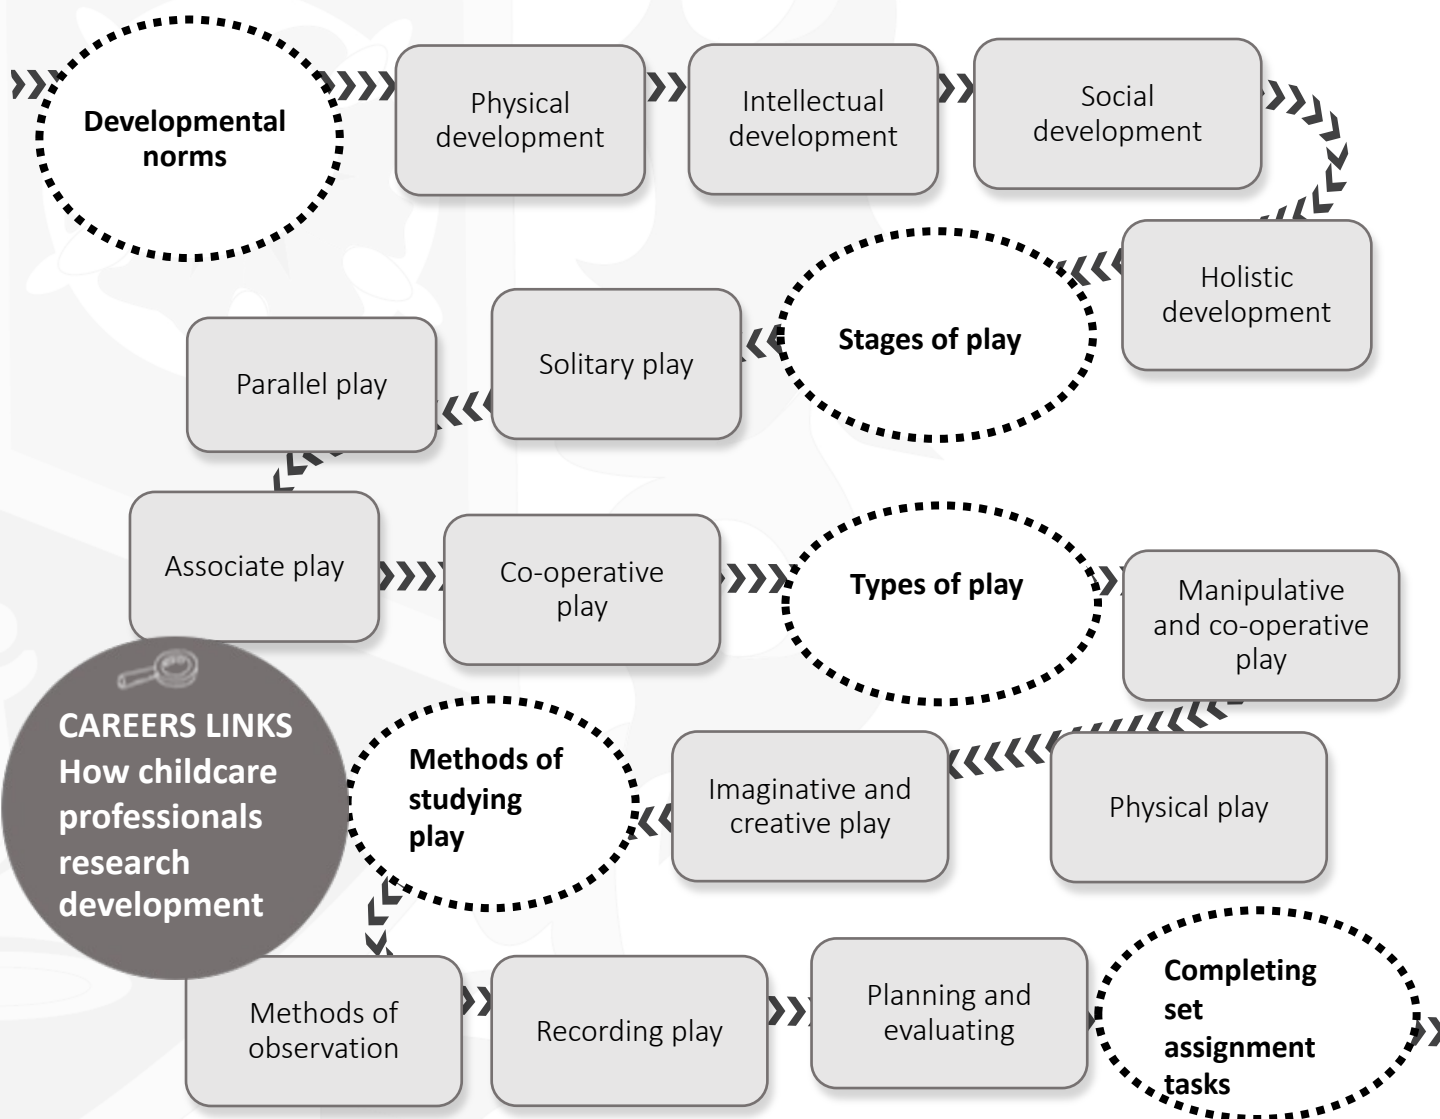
Developmental norms

Physical development

Intellectual development

Social development

Holistic development

Stages of play

Solitary play

Parallel play

Associate play

Co-operative play

Types of play

Manipulative and co-operative play

Physical play

Imaginative and creative play

Methods of studying play

CAREERS LINKS How childcare professionals research development

Methods of observation

Recording play

Planning and evaluating

Completing set assignment tasks